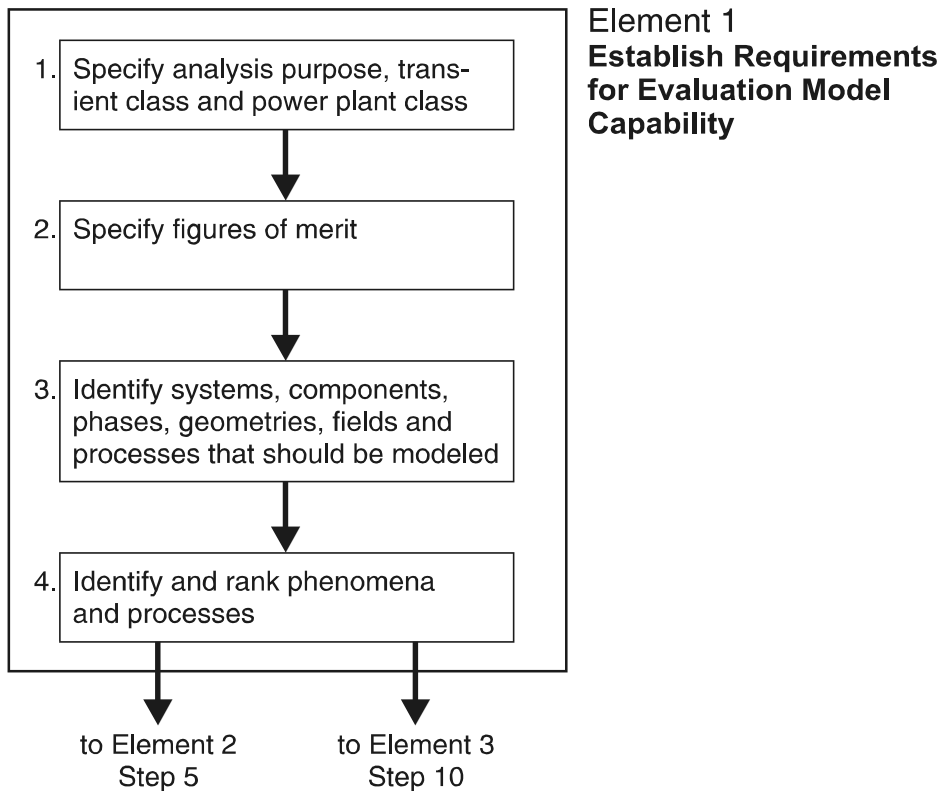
Element 1
**Establish Requirements for Evaluation Model Capability**

1. Specify analysis purpose, transient class and power plant class

2. Specify figures of merit

3. Identify systems, components, phases, geometries, fields and processes that should be modeled

4. Identify and rank phenomena and processes

to Element 2
Step 5

to Element 3
Step 10